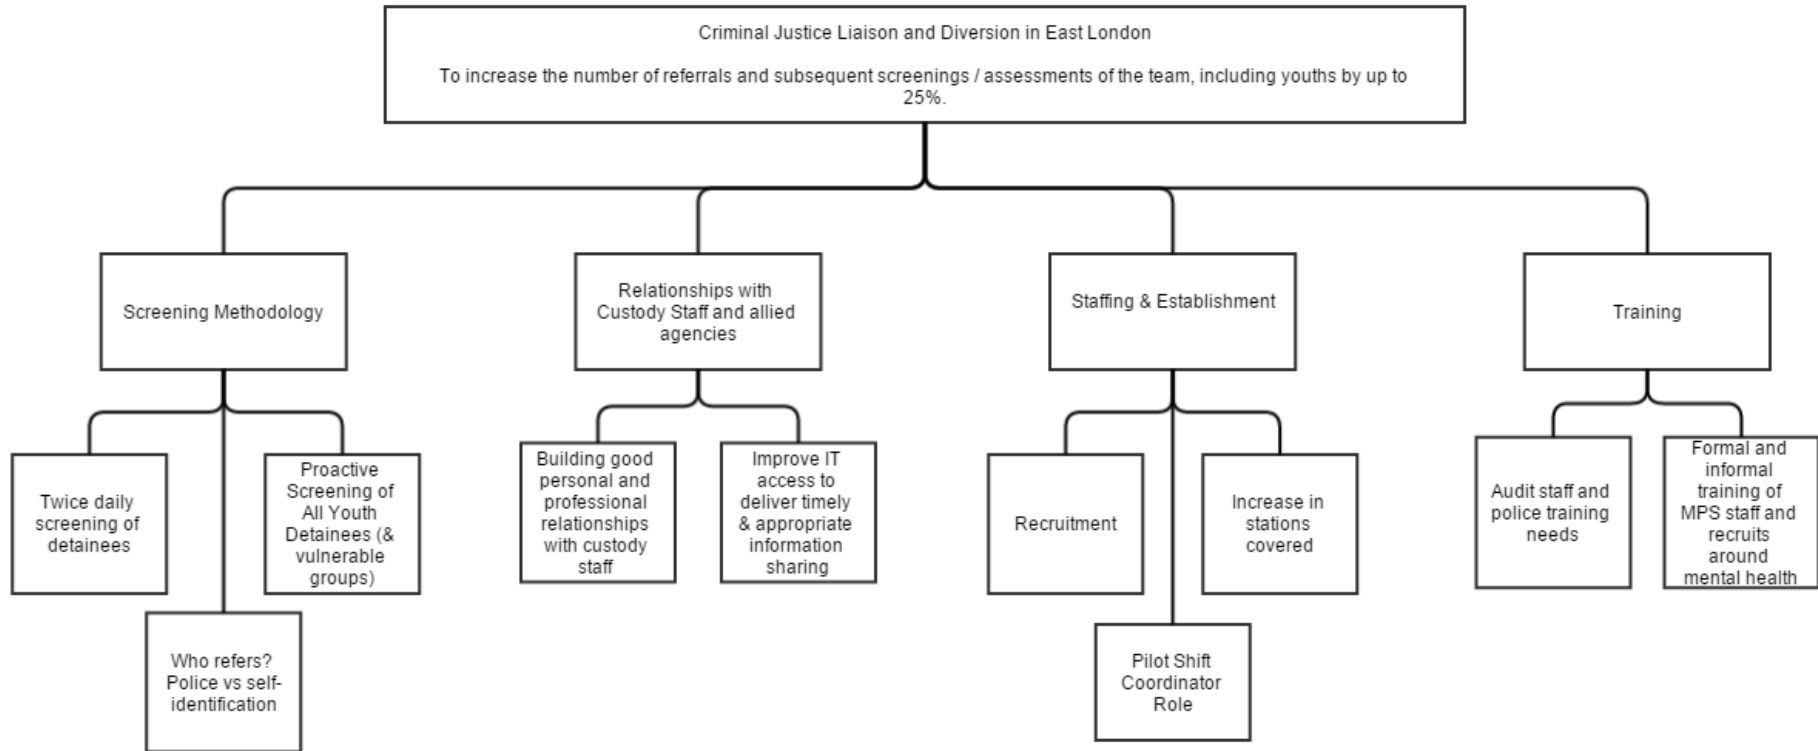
Criminal Justice Liaison and Diversion in East London

To increase the number of referrals and subsequent screenings / assessments of the team, including youths by up to 25%.

Screening Methodology

Relationships with Custody Staff and allied agencies

Staffing & Establishment

Training

Twice daily screening of detainees

Proactive Screening of All Youth Detainees (& vulnerable groups)

Who refers? Police vs self-identification

Building good personal and professional relationships with custody staff

Improve IT access to deliver timely & appropriate information sharing

Recruitment

Increase in stations covered

Pilot Shift Coordinator Role

Audit staff and police training needs

Formal and informal training of MPS staff and recruits around mental health